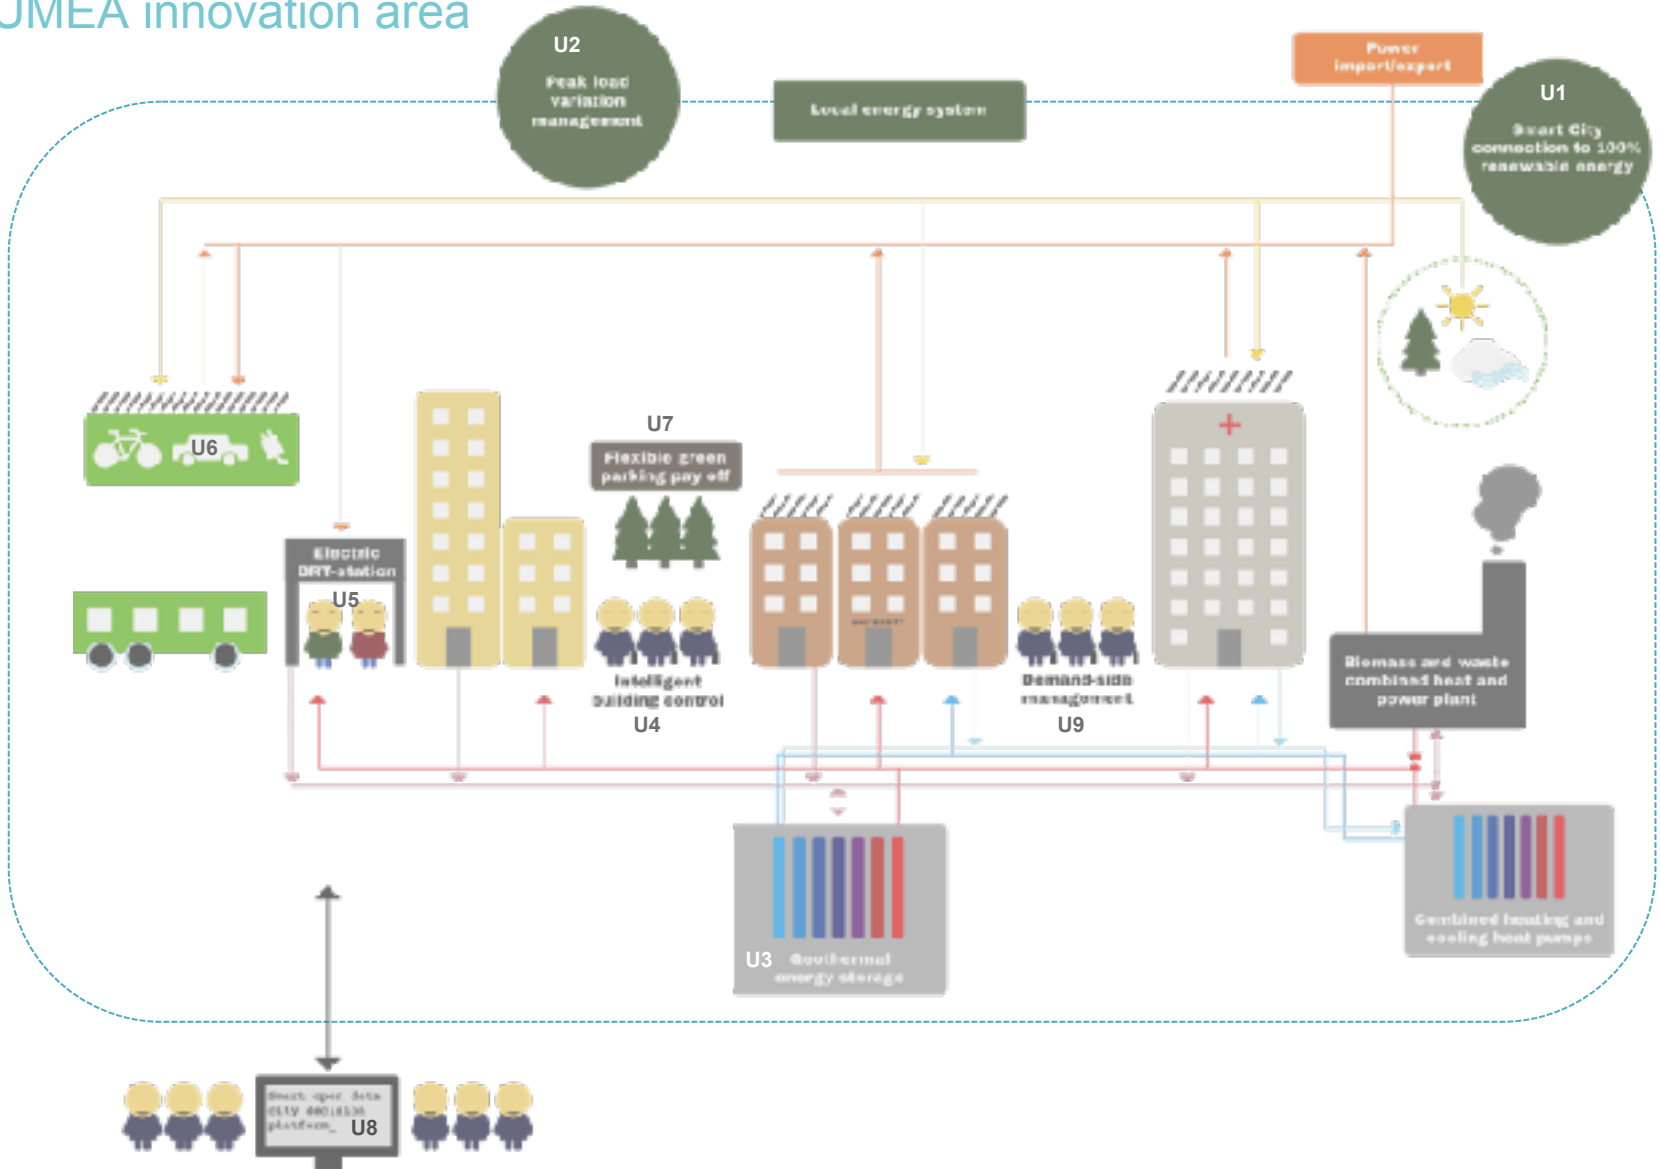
JMEA innovation area

U2
Peak load variation management

Local energy system

Power import/export

U1
Smart City connection to 100% renewable energy

U6

U7
Flexible green parking pay off

Electric DRT-station
U5

Intelligent building control
U4

Demand-side management
U9

Biomass and waste combined heat and power plant

U3 Geothermal energy storage

Combined heating and cooling heat pumps

Smart open data city decision platform U8